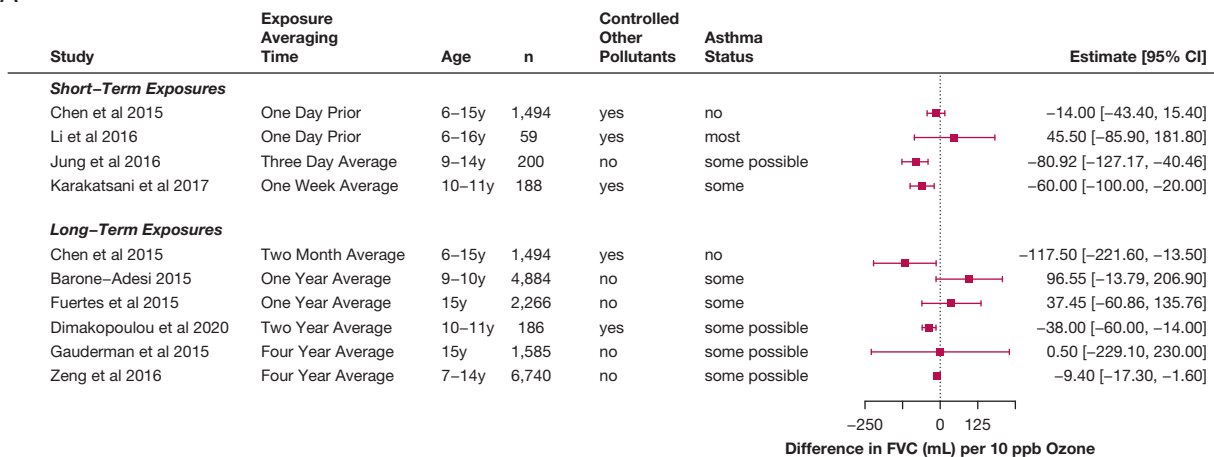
| Study | Exposure Averaging Time | Age | n | Controlled Other Pollutants | Asthma Status | Estimate [95% CI] |
|---|---|---|---|---|---|---|
| ***Short−Term Exposures*** | | | | | | |
| Chen et al 2015 | One Day Prior | 6−15y | 1,494 | yes | no | −14.00 [−43.40, 15.40] |
| Li et al 2016 | One Day Prior | 6−16y | 59 | yes | most | 45.50 [−85.90, 181.80] |
| Jung et al 2016 | Three Day Average | 9−14y | 200 | no | some possible | −80.92 [−127.17, −40.46] |
| Karakatsani et al 2017 | One Week Average | 10−11y | 188 | yes | some | −60.00 [−100.00, −20.00] |
| ***Long−Term Exposures*** | | | | | | |
| Chen et al 2015 | Two Month Average | 6−15y | 1,494 | yes | no | −117.50 [−221.60, −13.50] |
| Barone−Adesi 2015 | One Year Average | 9−10y | 4,884 | no | some | 96.55 [−13.79, 206.90] |
| Fuertes et al 2015 | One Year Average | 15y | 2,266 | no | some | 37.45 [−60.86, 135.76] |
| Dimakopoulou et al 2020 | Two Year Average | 10−11y | 186 | yes | some possible | −38.00 [−60.00, −14.00] |
| Gauderman et al 2015 | Four Year Average | 15y | 1,585 | no | some possible | 0.50 [−229.10, 230.00] |
| Zeng et al 2016 | Four Year Average | 7−14y | 6,740 | no | some possible | −9.40 [−17.30, −1.60] |

−250 0 125

Difference in FVC (mL) per 10 ppb Ozone